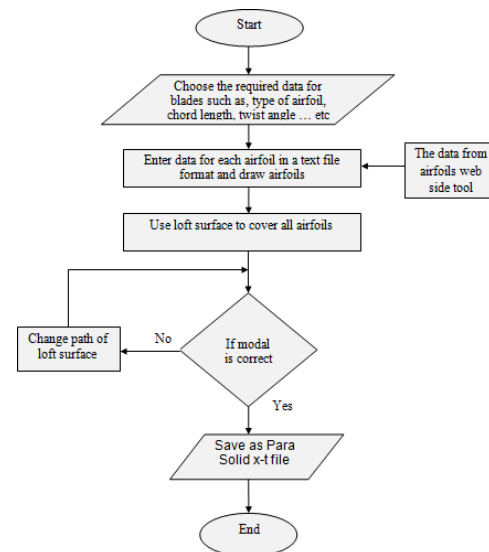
Start

Choose the required data for blades such as, type of airfoil, chord length, twist angle … etc

Enter data for each airfoil in a text file format and draw airfoils

The data from airfoils web side tool

Use loft surface to cover all airfoils

Change path of loft surface

No

If modal is correct

Yes

Save as Para Solid x-t file

End